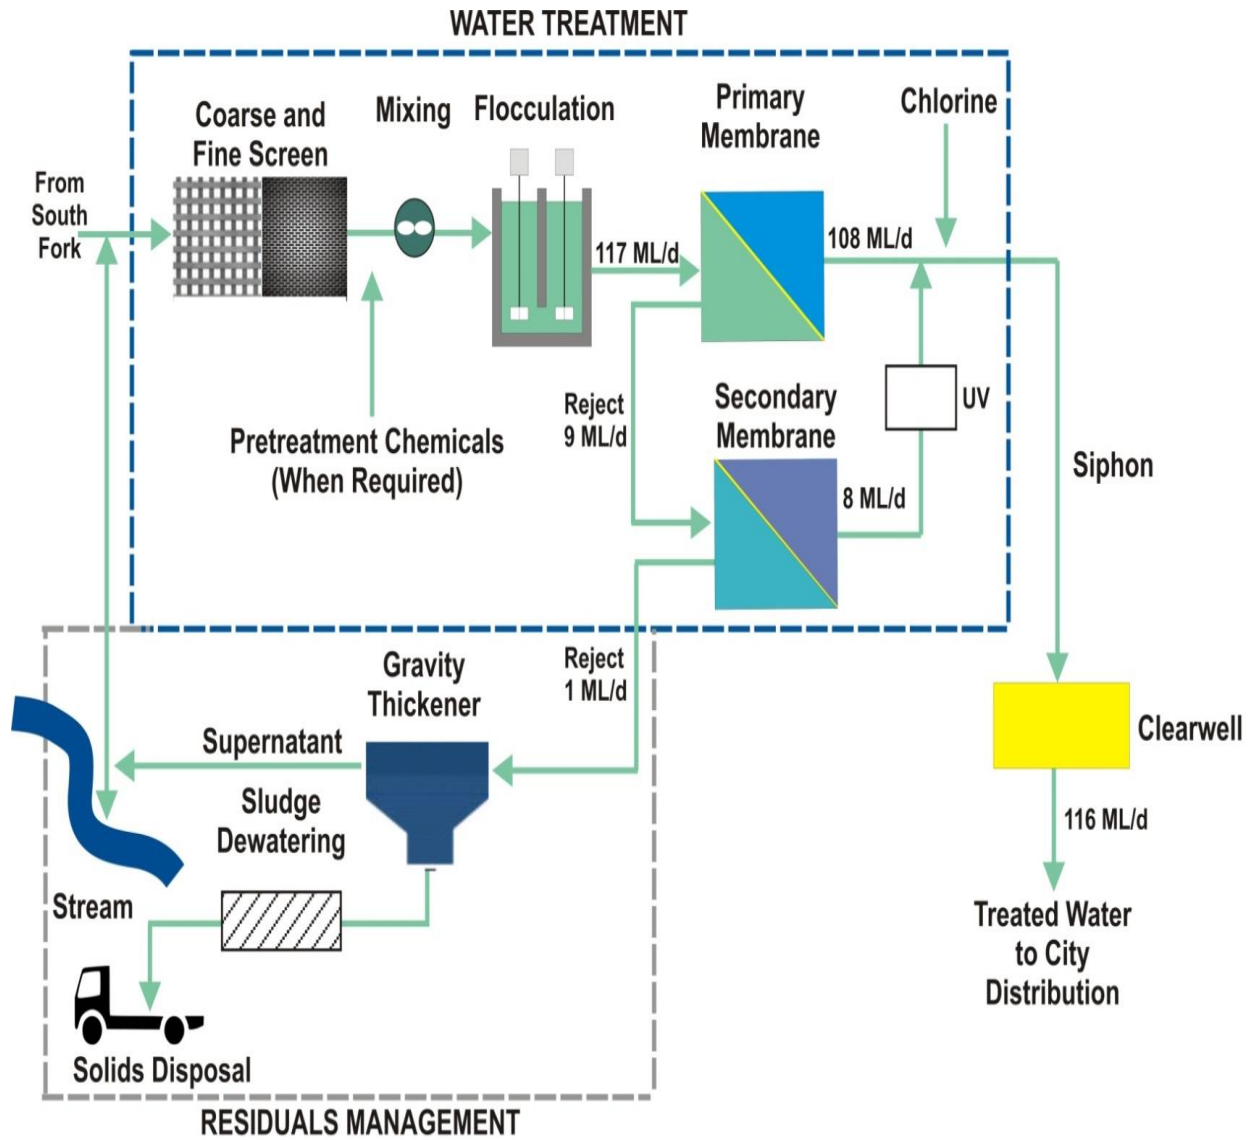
WATER TREATMENT

Coarse and Fine Screen

Mixing

Flocculation

Primary Membrane

Chlorine

From South Fork

117 ML/d

108 ML/d

Reject 9 ML/d

Secondary Membrane

UV

8 ML/d

Siphon

Pretreatment Chemicals (When Required)

Gravity Thickener

Reject 1 ML/d

Supernatant

Sludge Dewatering

Clearwell

116 ML/d

Stream

Treated Water to City Distribution

Solids Disposal

RESIDUALS MANAGEMENT